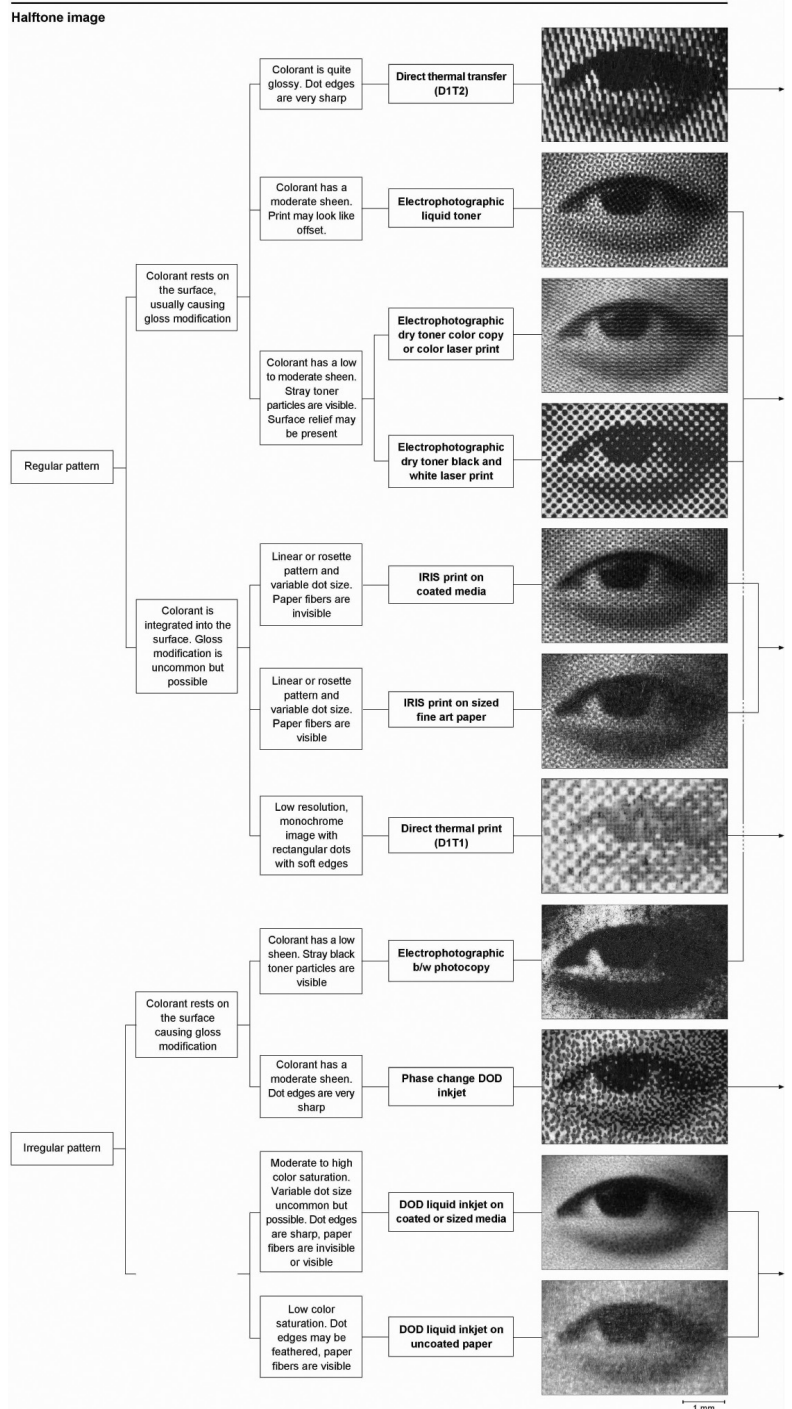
Halftone image

Regular pattern

Colorant rests on the surface, usually causing gloss modification

Colorant is quite glossy. Dot edges are very sharp

Direct thermal transfer (D1T2)

Colorant has a moderate sheen. Print may look like offset.

Electrophotographic liquid toner

Colorant has a low to moderate sheen. Stray toner particles are visible. Surface relief may be present

Electrophotographic dry toner color copy or color laser print

Electrophotographic dry toner black and white laser print

Colorant is integrated into the surface. Gloss modification is uncommon but possible

Linear or rosette pattern and variable dot size. Paper fibers are invisible

IRIS print on coated media

Linear or rosette pattern and variable dot size. Paper fibers are visible

IRIS print on sized fine art paper

Low resolution, monochrome image with rectangular dots with soft edges

Direct thermal print (D1T1)

Irregular pattern

Colorant rests on the surface causing gloss modification

Colorant has a low sheen. Stray black toner particles are visible

Electrophotographic b/w photocopy

Colorant has a moderate sheen. Dot edges are very sharp

Phase change DOD inkjet

Moderate to high color saturation. Variable dot size uncommon but possible. Dot edges are sharp, paper fibers are invisible or visible

DOD liquid inkjet on coated or sized media

Low color saturation. Dot edges may be feathered, paper fibers are visible

DOD liquid inkjet on uncoated paper

1 mm